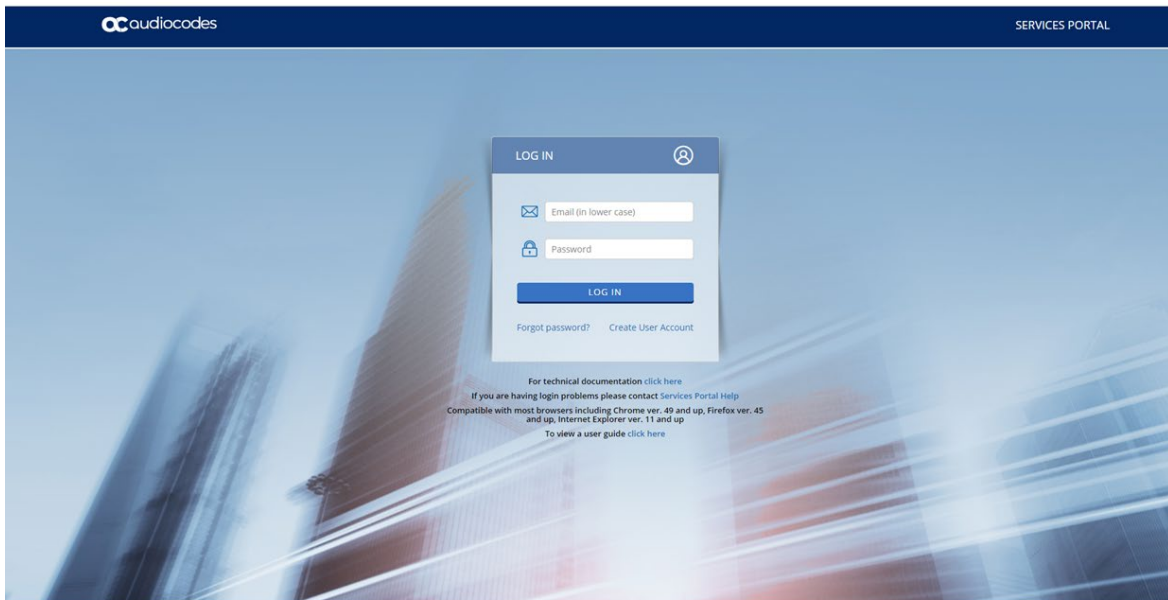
ac audiocodes

SERVICES PORTAL

LOG IN

Email (in lower case)

Password

LOG IN

Forgot password? Create User Account

For technical documentation click here

If you are having login problems please contact Services Portal Help

Compatible with most browsers including Chrome ver. 49 and up, Firefox ver. 45 and up, Internet Explorer ver. 11 and up

To view a user guide click here